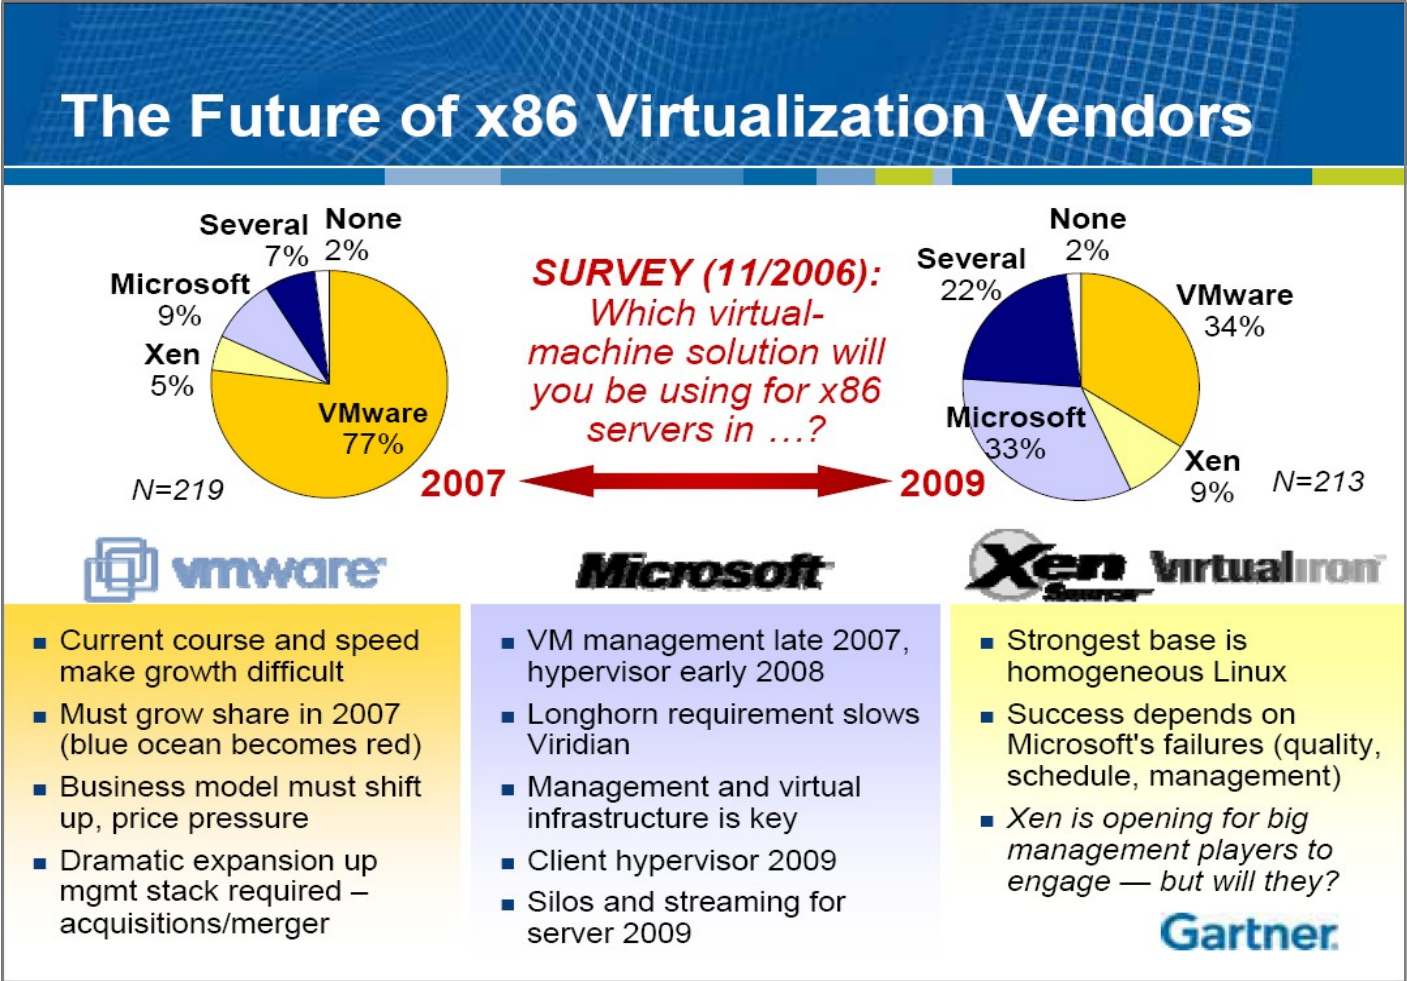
The Future of x86 Virtualization Vendors

Several 7%
None 2%
Microsoft 9%
Xen 5%
VMware 77%
N=219

SURVEY (11/2006): Which virtual-machine solution will you be using for x86 servers in …?

2007
2009

None 2%
Several 22%
VMware 34%
Microsoft 33%
Xen 9%
N=213

vmware

Microsoft

Xen Source

Virtual Iron

▪ Current course and speed make growth difficult
▪ Must grow share in 2007 (blue ocean becomes red)
▪ Business model must shift up, price pressure
▪ Dramatic expansion up mgmt stack required – acquisitions/merger

▪ VM management late 2007, hypervisor early 2008
▪ Longhorn requirement slows Viridian
▪ Management and virtual infrastructure is key
▪ Client hypervisor 2009
▪ Silos and streaming for server 2009

▪ Strongest base is homogeneous Linux
▪ Success depends on Microsoft's failures (quality, schedule, management)
▪ Xen is opening for big management players to engage — but will they?

Gartner